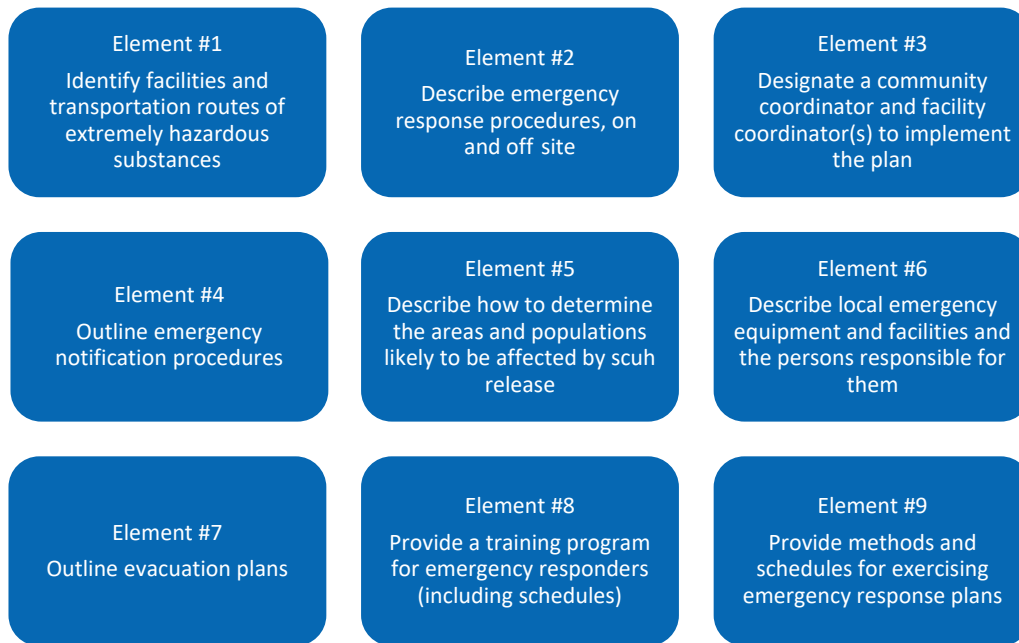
Element #1
Identify facilities and transportation routes of extremely hazardous substances

Element #2
Describe emergency response procedures, on and off site

Element #3
Designate a community coordinator and facility coordinator(s) to implement the plan

Element #4
Outline emergency notification procedures

Element #5
Describe how to determine the areas and populations likely to be affected by scuh release

Element #6
Describe local emergency equipment and facilities and the persons responsible for them

Element #7
Outline evacuation plans

Element #8
Provide a training program for emergency responders (including schedules)

Element #9
Provide methods and schedules for exercising emergency response plans